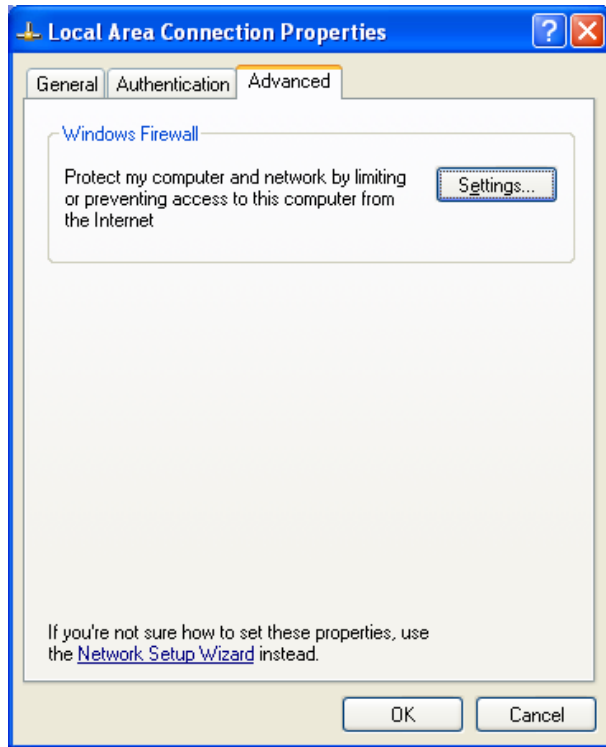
Local Area Connection Properties

?

General
Authentication
Advanced

Windows Firewall

Protect my computer and network by limiting or preventing access to this computer from the Internet

Settings...

If you're not sure how to set these properties, use the Network Setup Wizard instead.

OK
Cancel